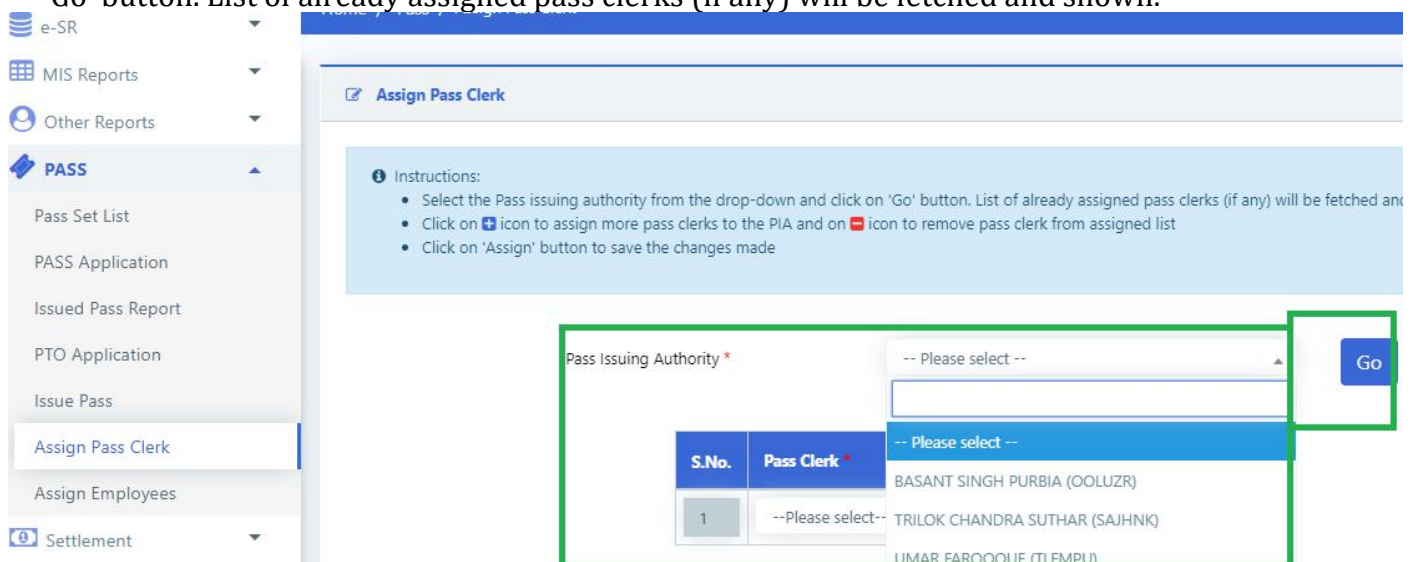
Go' button. List of already assigned pass clerks (if any) will be fetched and shown.

e-SR

MIS Reports

Other Reports

PASS

Pass Set List

PASS Application

Issued Pass Report

PTO Application

Issue Pass

Assign Pass Clerk

Assign Employees

Settlement

Assign Pass Clerk

Instructions:

- Select the Pass issuing authority from the drop-down and click on 'Go' button. List of already assigned pass clerks (if any) will be fetched and
- Click on icon to assign more pass clerks to the PIA and on icon to remove pass clerk from assigned list
- Click on 'Assign' button to save the changes made

Pass Issuing Authority *

-- Please select --

Go

| S.No. | Pass Clerk * |
|---|---|
| 1 | --Please select-- |

-- Please select --

BASANT SINGH PURBIA (OOLUZR)

TRILOK CHANDRA SUTHAR (SAJHNK)

UMAR FAROOQUE (TLEMPU)